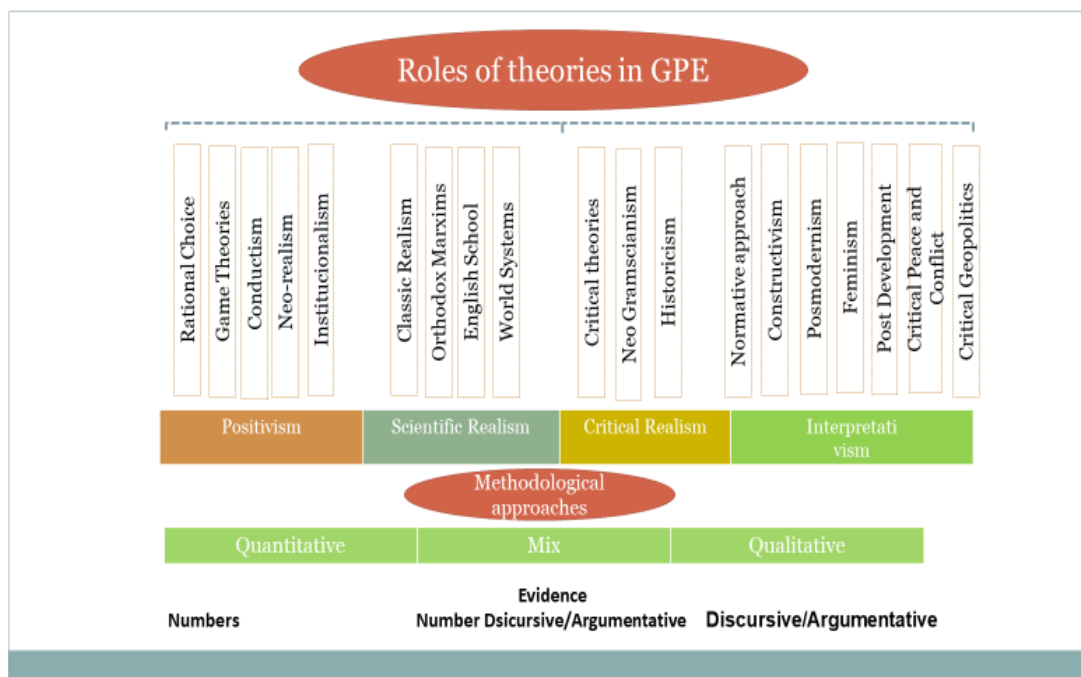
Roles of theories in GPE

Rational Choice

Game Theories

Conductism

Neo-realism

Institucionalism

Classic Realism

Orthodox Marxims

English School

World Systems

Critical theories

Neo Gramscianism

Historicism

Normative approach

Constructivism

Posmodernism

Feminism

Post Development

Critical Peace and Conflict

Critical Geopolitics

Positivism

Scientific Realism

Critical Realism

Interpretati vism

Methodological approaches

Quantitative

Mix

Qualitative

Evidence

Numbers

Number Dsicursive/Argumentative

Discursive/Argumentative